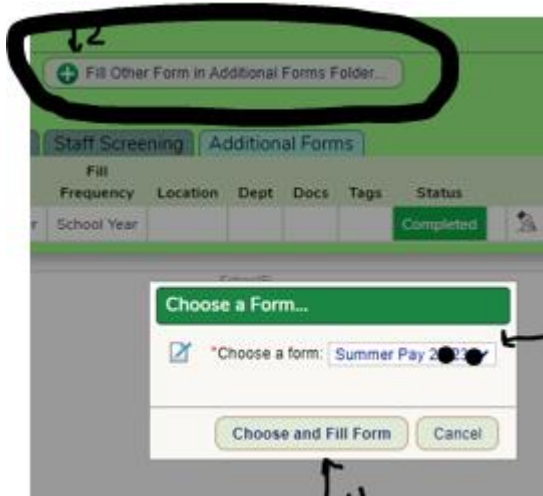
2

Fill Other Form in Additional Forms Folder...

Staff Screening
Additional Forms

| Fill Frequency | Location | Dept | Docs | Tags | Status |
|---|---|---|---|---|---|
| School Year | | | | | Completed |

Choose a Form...

*Choose a form: Summer Pay 2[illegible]

Choose and Fill Form
Cancel